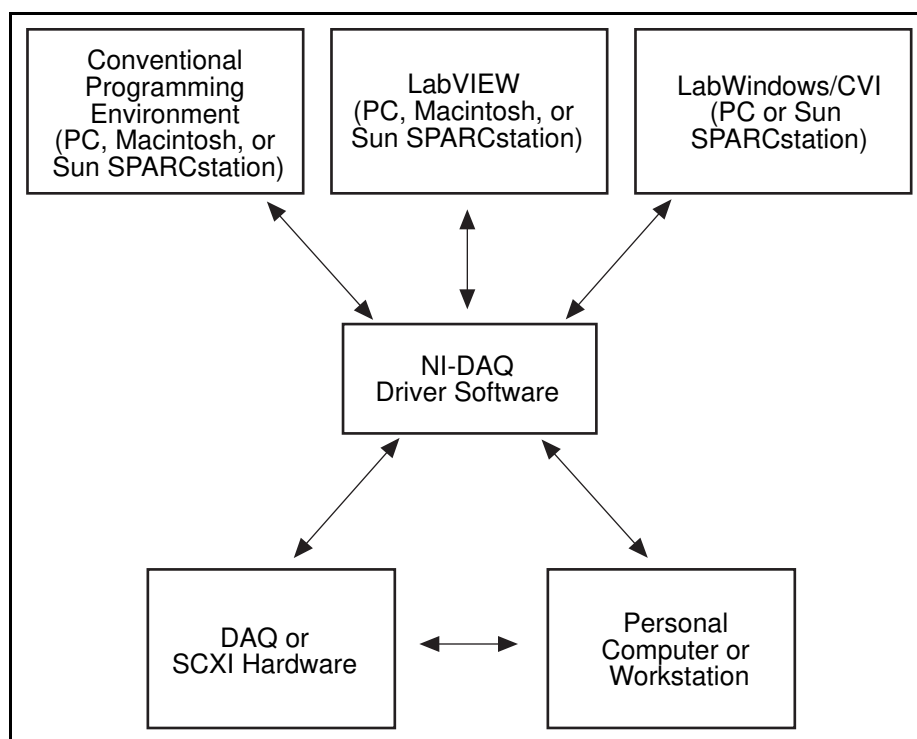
Conventional Programming Environment (PC, Macintosh, or Sun SPARCstation)

LabVIEW (PC, Macintosh, or Sun SPARCstation)

LabWindows/CVI (PC or Sun SPARCstation)

NI-DAQ Driver Software

DAQ or SCXI Hardware

Personal Computer or Workstation